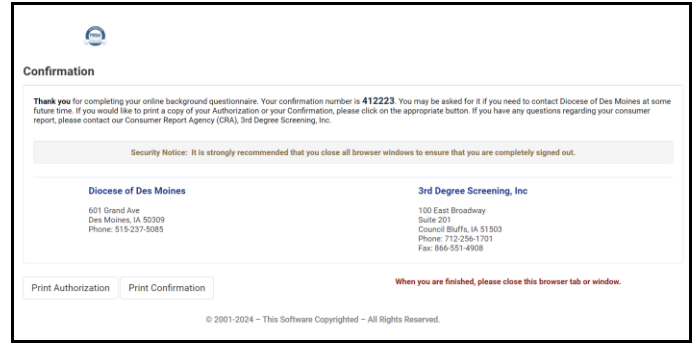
Confirmation

**Thank you** for completing your online background questionnaire. Your confirmation number is **412223**. You may be asked for it if you need to contact Diocese of Des Moines at some future time. If you would like to print a copy of your Authorization or your Confirmation, please click on the appropriate button. If you have any questions regarding your consumer report, please contact our Consumer Report Agency (CRA), 3rd Degree Screening, Inc.

Security Notice: It is strongly recommended that you close all browser windows to ensure that you are completely signed out.

Diocese of Des Moines

601 Grand Ave
Des Moines, IA 50309
Phone: 515-237-5085

3rd Degree Screening, Inc

100 East Broadway
Suite 201
Council Bluffs, IA 51503
Phone: 712-256-1701
Fax: 866-551-4908

Print Authorization | Print Confirmation

When you are finished, please close this browser tab or window.

© 2001-2024 – This Software Copyrighted – All Rights Reserved.